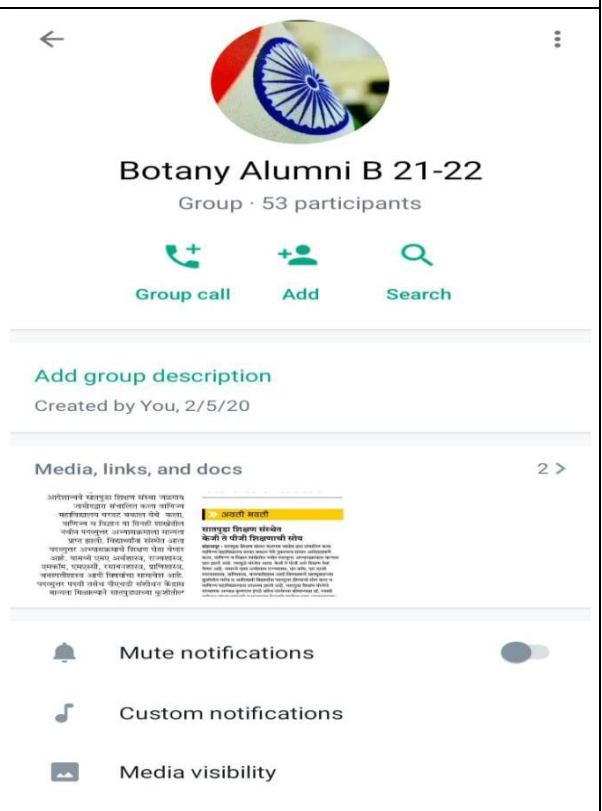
Botany Alumni B 21-22

Group · 53 participants

Group call

Add

Search

Add group description

Created by You, 2/5/20

Media, links, and docs

2 >

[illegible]

अमरावती

सातपुडा शिक्षण संस्थेत केजी ते पीजी शिक्षणाची सोय

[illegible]

Mute notifications

Custom notifications

Media visibility